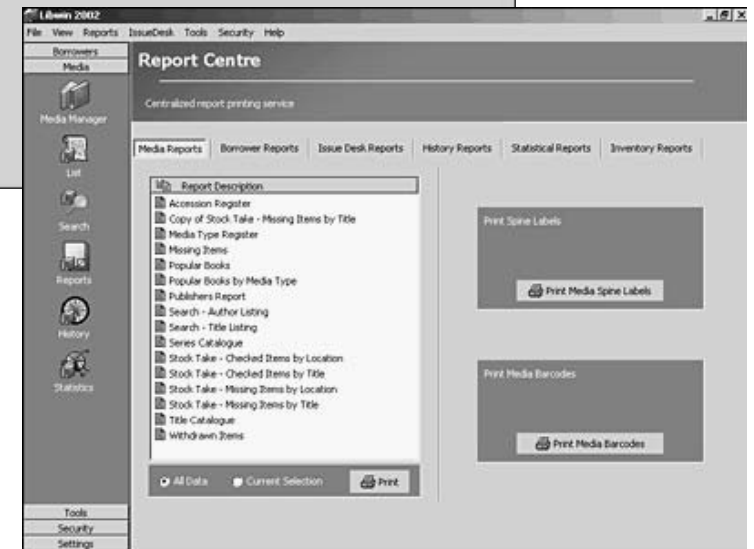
Libwin 2002

File View Reports IssueDesk Tools Security Help

Borrowers
Media
Media Manager
List
Search
Reports
History
Statistics
Tools
Security
Settings

Report Centre

Centralized report printing service

Media Reports | Borrower Reports | Issue Desk Reports | History Reports | Statistical Reports | Inventory Reports

Report Description
Accession Register
Copy of Stock Take - Missing Items by Title
Media Type Register
Missing Items
Popular Books
Popular Books by Media Type
Publishers Report
Search - Author Listing
Search - Title Listing
Series Catalogue
Stock Take - Checked Items by Location
Stock Take - Checked Items by Title
Stock Take - Missing Items by Location
Stock Take - Missing Items by Title
Title Catalogue
Withdrawn Items

All Data
Current Selection
Print

Print Spine Labels
Print Media Spine Labels

Print Media Barcodes
Print Media Barcodes